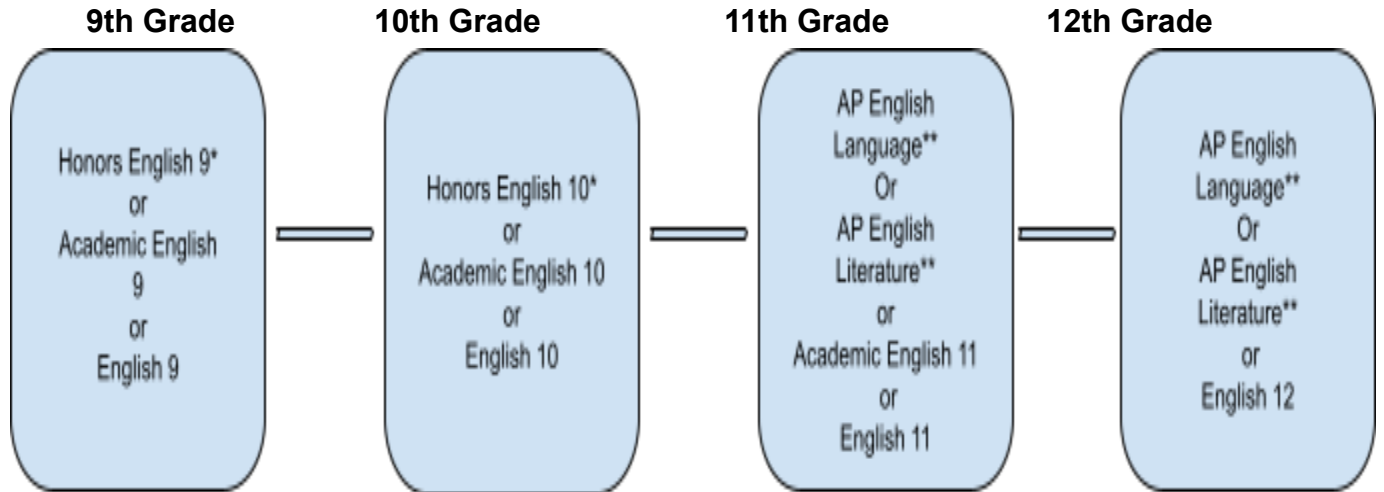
9th Grade

Honors English 9*
or
Academic English 9
or
English 9

10th Grade

Honors English 10*
or
Academic English 10
or
English 10

11th Grade

AP English Language**
Or
AP English Literature**
or
Academic English 11
or
English 11

12th Grade

AP English Language**
Or
AP English Literature**
or
English 12